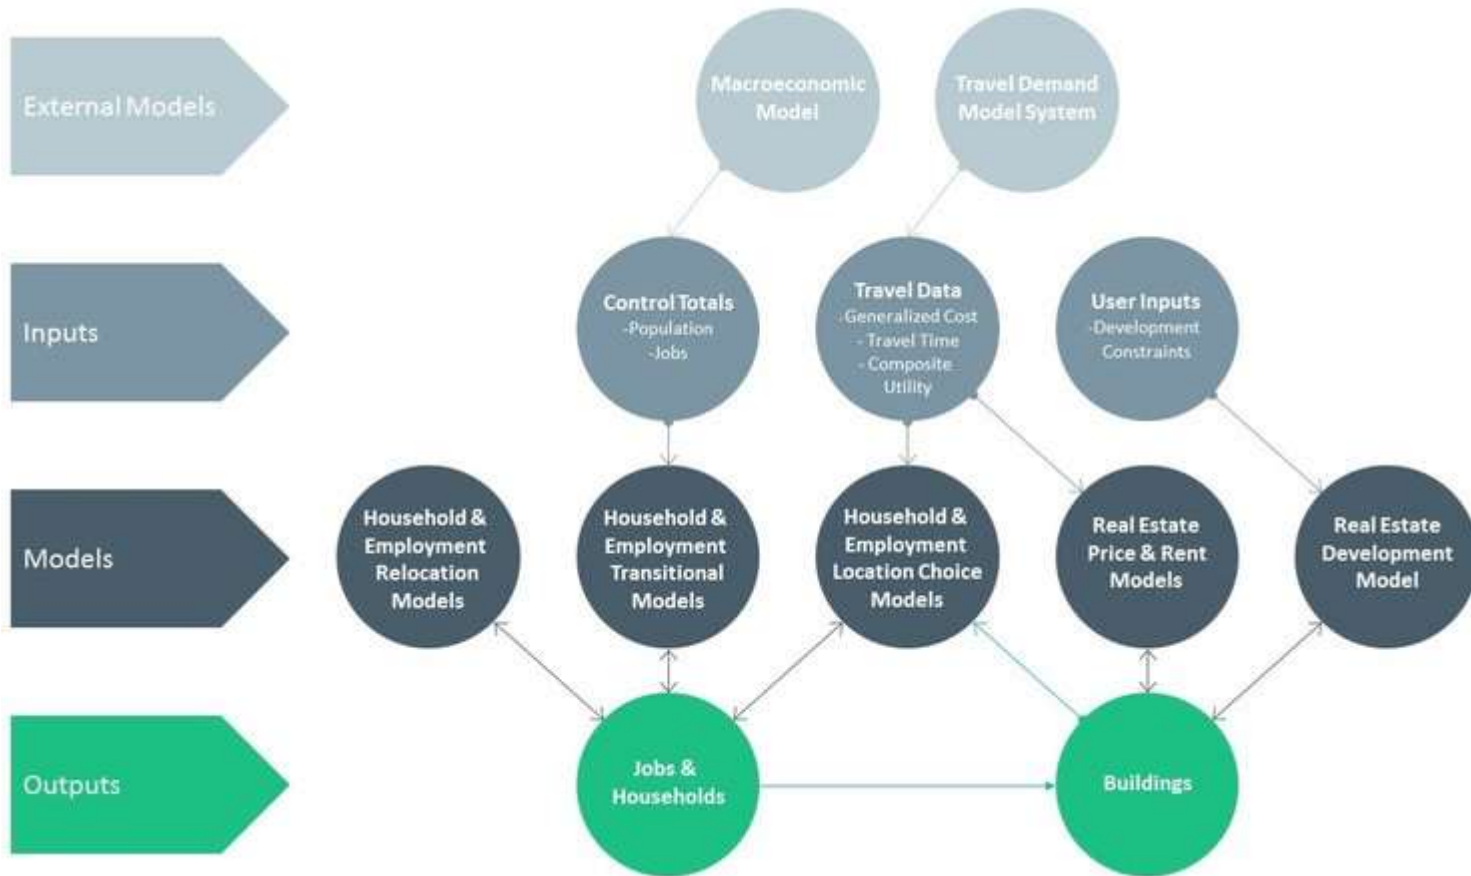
External Models

Macroeconomic Model

Travel Demand Model System

Inputs

Control Totals
-Population
-Jobs

Travel Data
-Generalized Cost
- Travel Time
- Composite Utility

User Inputs
-Development Constraints

Models

Household & Employment Relocation Models

Household & Employment Transitional Models

Household & Employment Location Choice Models

Real Estate Price & Rent Models

Real Estate Development Model

Outputs

Jobs & Households

Buildings